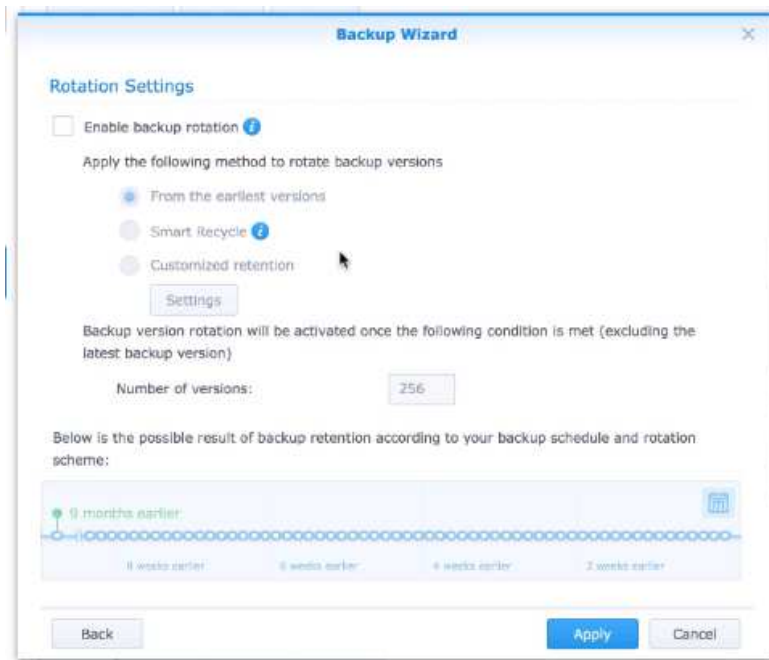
Backup Wizard

Rotation Settings

Enable backup rotation

Apply the following method to rotate backup versions

From the earliest versions

Smart Recycle

Customized retention

Settings

Backup version rotation will be activated once the following condition is met (excluding the latest backup version)

Number of versions: 256

Below is the possible result of backup retention according to your backup schedule and rotation scheme:

9 months earlier

8 weeks earlier

6 weeks earlier

4 weeks earlier

2 weeks earlier

Back

Apply

Cancel